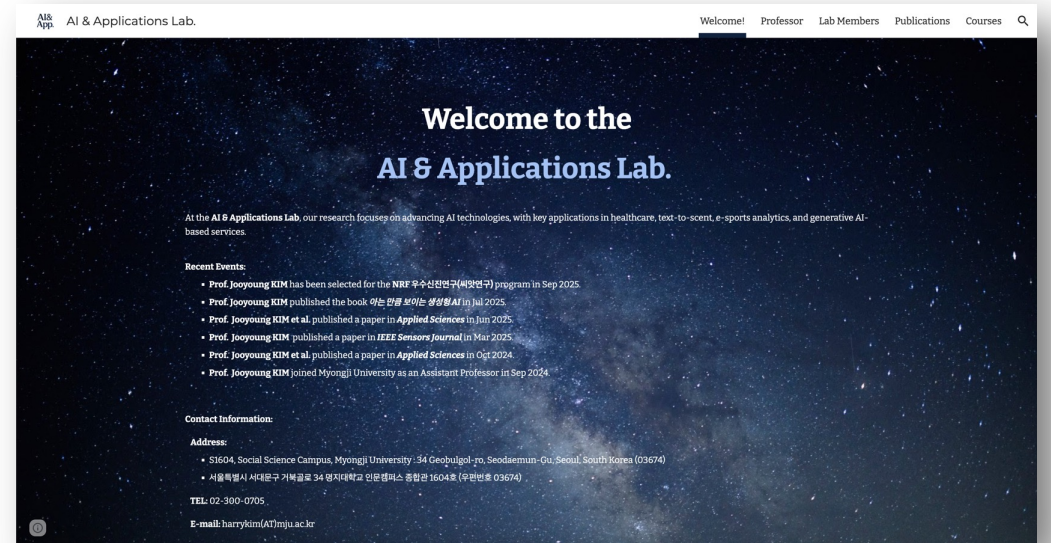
AI& App. AI & Applications Lab.

Welcome! Professor Lab Members Publications Courses

Welcome to the
AI & Applications Lab.

At the **AI & Applications Lab**, our research focuses on advancing AI technologies, with key applications in healthcare, text-to-scent, e-sports analytics, and generative AI-based services.

**Recent Events:**

- **Prof. Jooyoung KIM** has been selected for the **NRF 우수신진연구(씨앗연구)** program in Sep 2025.
- **Prof. Jooyoung KIM** published the book *아는 만큼 보이는 생성형AI* in Jul 2025.
- **Prof. Jooyoung KIM et al.** published a paper in ***Applied Sciences*** in Jun 2025.
- **Prof. Jooyoung KIM** published a paper in ***IEEE Sensors Journal*** in Mar 2025.
- **Prof. Jooyoung KIM et al.** published a paper in ***Applied Sciences*** in Oct 2024.
- **Prof. Jooyoung KIM** joined Myongji University as an Assistant Professor in Sep 2024.

**Contact Information:**

**Address:**

- S1604, Social Science Campus, Myongji University : 34 Geobulgol-ro, Seodaemun-Gu, Seoul, South Korea (03674)
- 서울특별시 서대문구 거북골로 34 명지대학교 인문캠퍼스 종합관 1604호 (우편번호 03674)

**TEL:** 02-300-0705

**E-mail:** harrykim(AT)mju.ac.kr